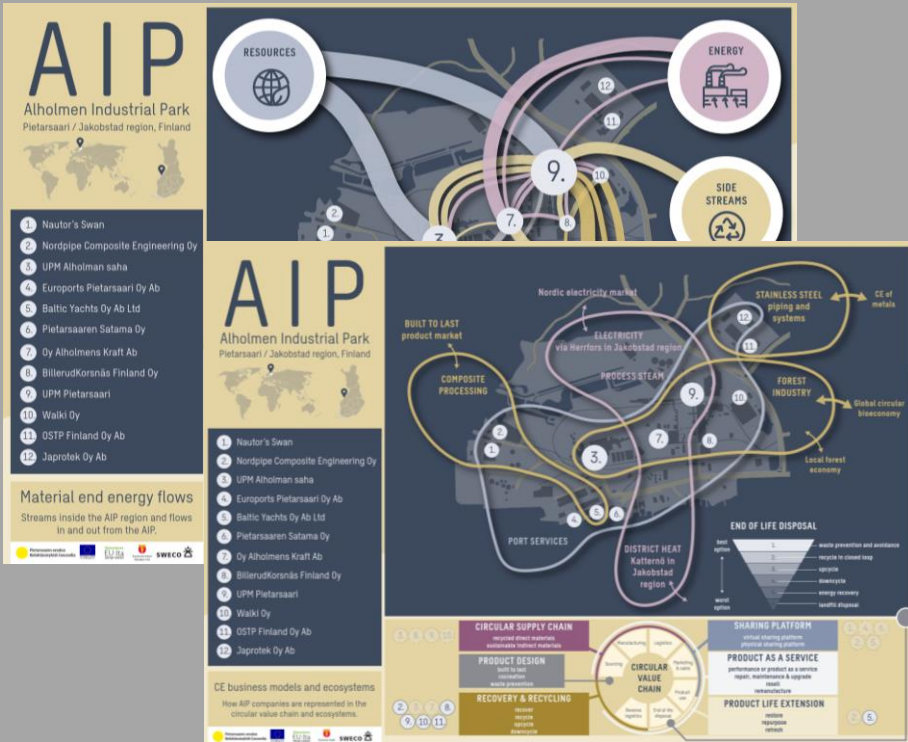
AIP
Alholmen Industrial Park
Pietarsaari / Jakobstad region, Finland

1. Nautor's Swan
2. Nordpipe Composite Engineering Oy
3. UPM Alholman saha
4. Euroports Pietarsaari Oy Ab
5. Baltic Yachts Oy Ab Ltd
6. Pietarsaaren Satama Oy
7. Oy Alholmens Kraft Ab
8. BillerudKorsnäs Finland Oy
9. UPM Pietarsaari
10. Walki Oy
11. OSTP Finland Oy Ab
12. Japrotek Oy Ab

Material end energy flows
Streams inside the AIP region and flows in and out from the AIP.

RESOURCES
ENERGY
SIDE STREAMS
12. 11. 9. 10. 7. 8. 2. 1. 3.

AIP
Alholmen Industrial Park
Pietarsaari / Jakobstad region, Finland

1. Nautor's Swan
2. Nordpipe Composite Engineering Oy
3. UPM Alholman saha
4. Euroports Pietarsaari Oy Ab
5. Baltic Yachts Oy Ab Ltd
6. Pietarsaaren Satama Oy
7. Oy Alholmens Kraft Ab
8. BillerudKorsnäs Finland Oy
9. UPM Pietarsaari
10. Walki Oy
11. OSTP Finland Oy Ab
12. Japrotek Oy Ab

CE business models and ecosystems
How AIP companies are represented in the circular value chain and ecosystems.

Nordic electricity market
BUILT TO LAST product market
ELECTRICITY via Herrfors in Jakobstad region
STAINLESS STEEL piping and systems
CE of metals
PROCESS STEAM
COMPOSITE PROCESSING
FOREST INDUSTRY
Global circular bioeconomy
Local forest economy
PORT SERVICES
DISTRICT HEAT Kallernö in Jakobstad region
12. 11. 9. 10. 2. 1. 3. 7. 8. 4. 5. 6.

END OF LIFE DISPOSAL
best option
worst option
waste prevention and avoidance
recycle in closed loop
upcycle
downcycle
energy recovery
landfill disposal

CIRCULAR SUPPLY CHAIN
recycled direct materials
sustainable indirect materials
PRODUCT DESIGN
built to last
recreation
waste prevention
RECOVERY & RECYCLING
recover
recycle
upcycle
downcycle
CIRCULAR VALUE CHAIN
Manufacturing
Logistics
Sourcing
Marketing & sales
Product use
Reverse logistics
End of life disposal
SHARING PLATFORM
virtual sharing platform
physical sharing platform
PRODUCT AS A SERVICE
performance or product as a service
repair, maintenance & upgrade
resell
remanufacture
PRODUCT LIFE EXTENSION
restore
repurpose
refresh
2. 5.
2. 3. 7. 8. 9. 10. 11.

SWECO